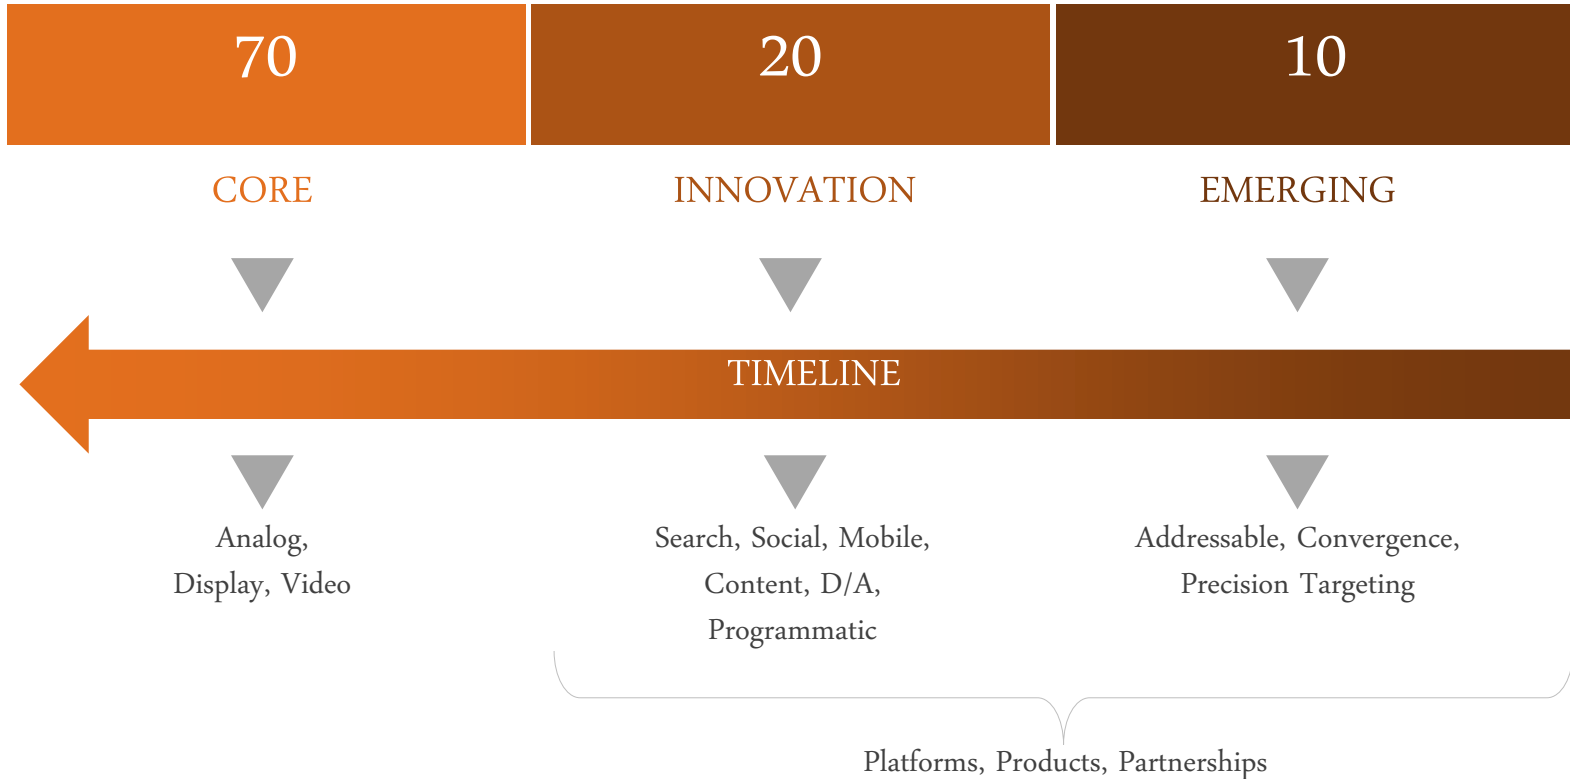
70

20

10

CORE

INNOVATION

EMERGING

TIMELINE

Analog, Display, Video

Search, Social, Mobile, Content, D/A, Programmatic

Addressable, Convergence, Precision Targeting

Platforms, Products, Partnerships